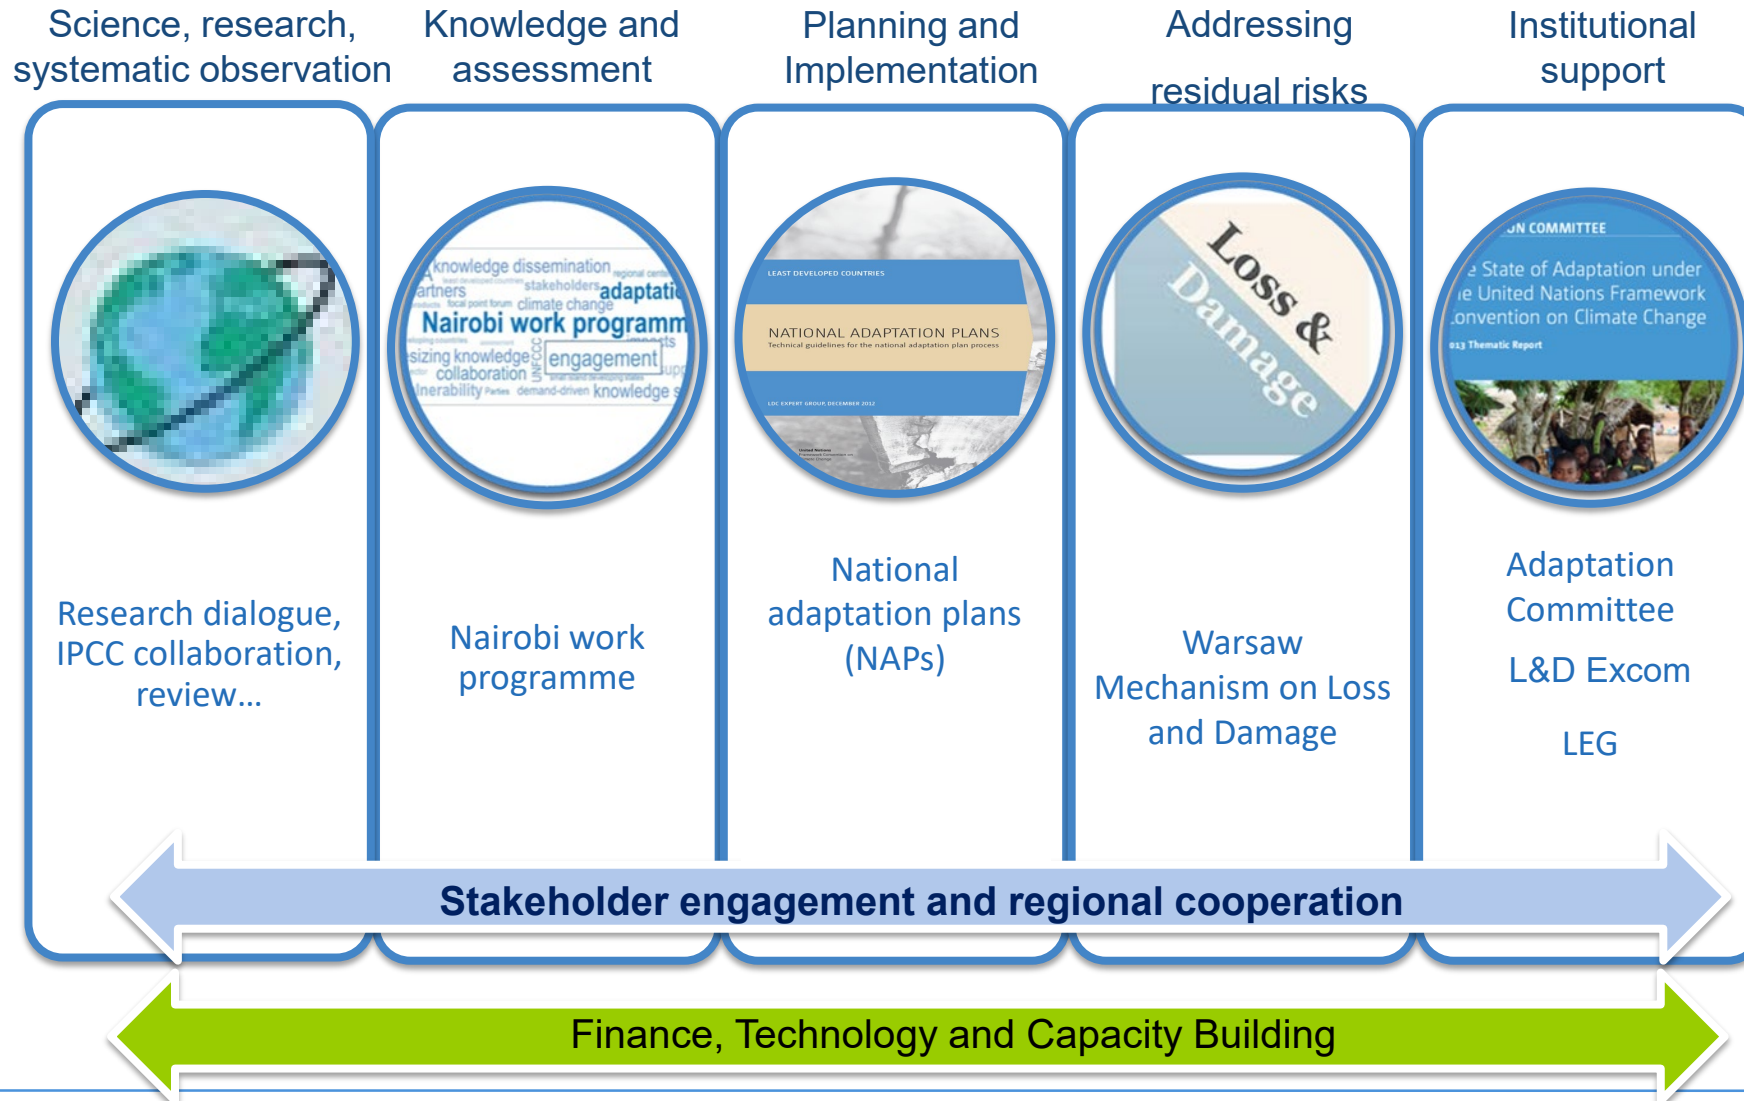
Science, research, systematic observation

Knowledge and assessment

Planning and Implementation

Addressing residual risks

Institutional support

knowledge dissemination
partners
stakeholders
adaptati
climate change
Nairobi work programm
sizing knowledge
collaboration
engagement
UNFCCC
lnerability
demand-driven knowledge

LEAST DEVELOPED COUNTRIES
NATIONAL ADAPTATION PLANS
Technical guidelines for the national adaptation plan process
LDC EXPERT GROUP, DECEMBER 2012

Loss & Damage

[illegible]N COMMITTEE
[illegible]e State of Adaptation under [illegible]e United Nations Framework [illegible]onvention on Climate Change
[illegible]013 Thematic Report

Research dialogue, IPCC collaboration, review…

Nairobi work programme

National adaptation plans (NAPs)

Warsaw Mechanism on Loss and Damage

Adaptation Committee

L&D Excom

LEG

Stakeholder engagement and regional cooperation

Finance, Technology and Capacity Building